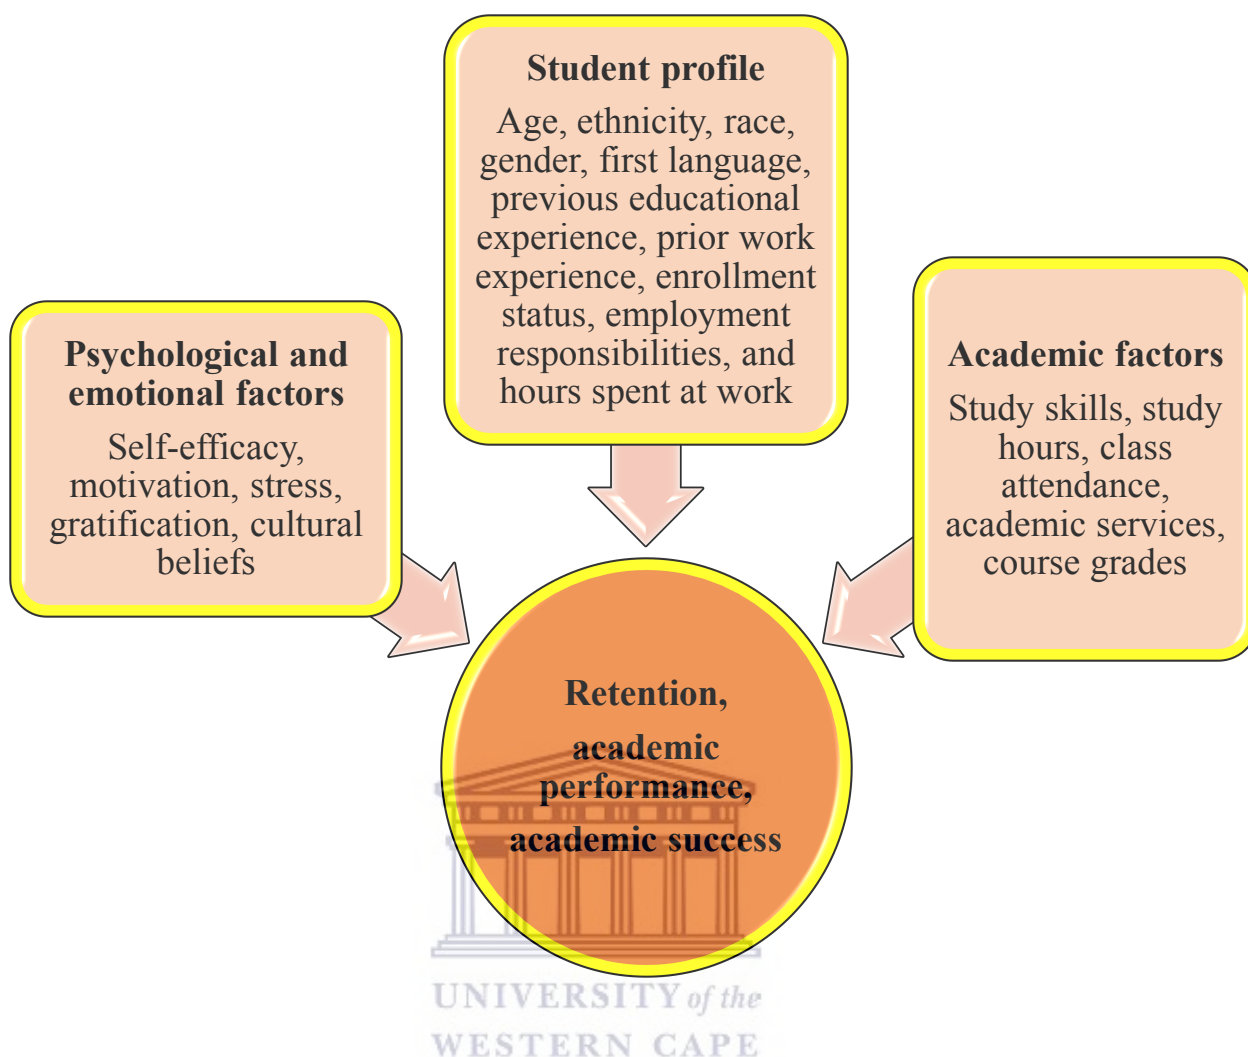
Student profile

Age, ethnicity, race, gender, first language, previous educational experience, prior work experience, enrollment status, employment responsibilities, and hours spent at work

Psychological and emotional factors

Self-efficacy, motivation, stress, gratification, cultural beliefs

Academic factors

Study skills, study hours, class attendance, academic services, course grades

Retention,

academic performance, academic success

UNIVERSITY of the

WESTERN CAPE